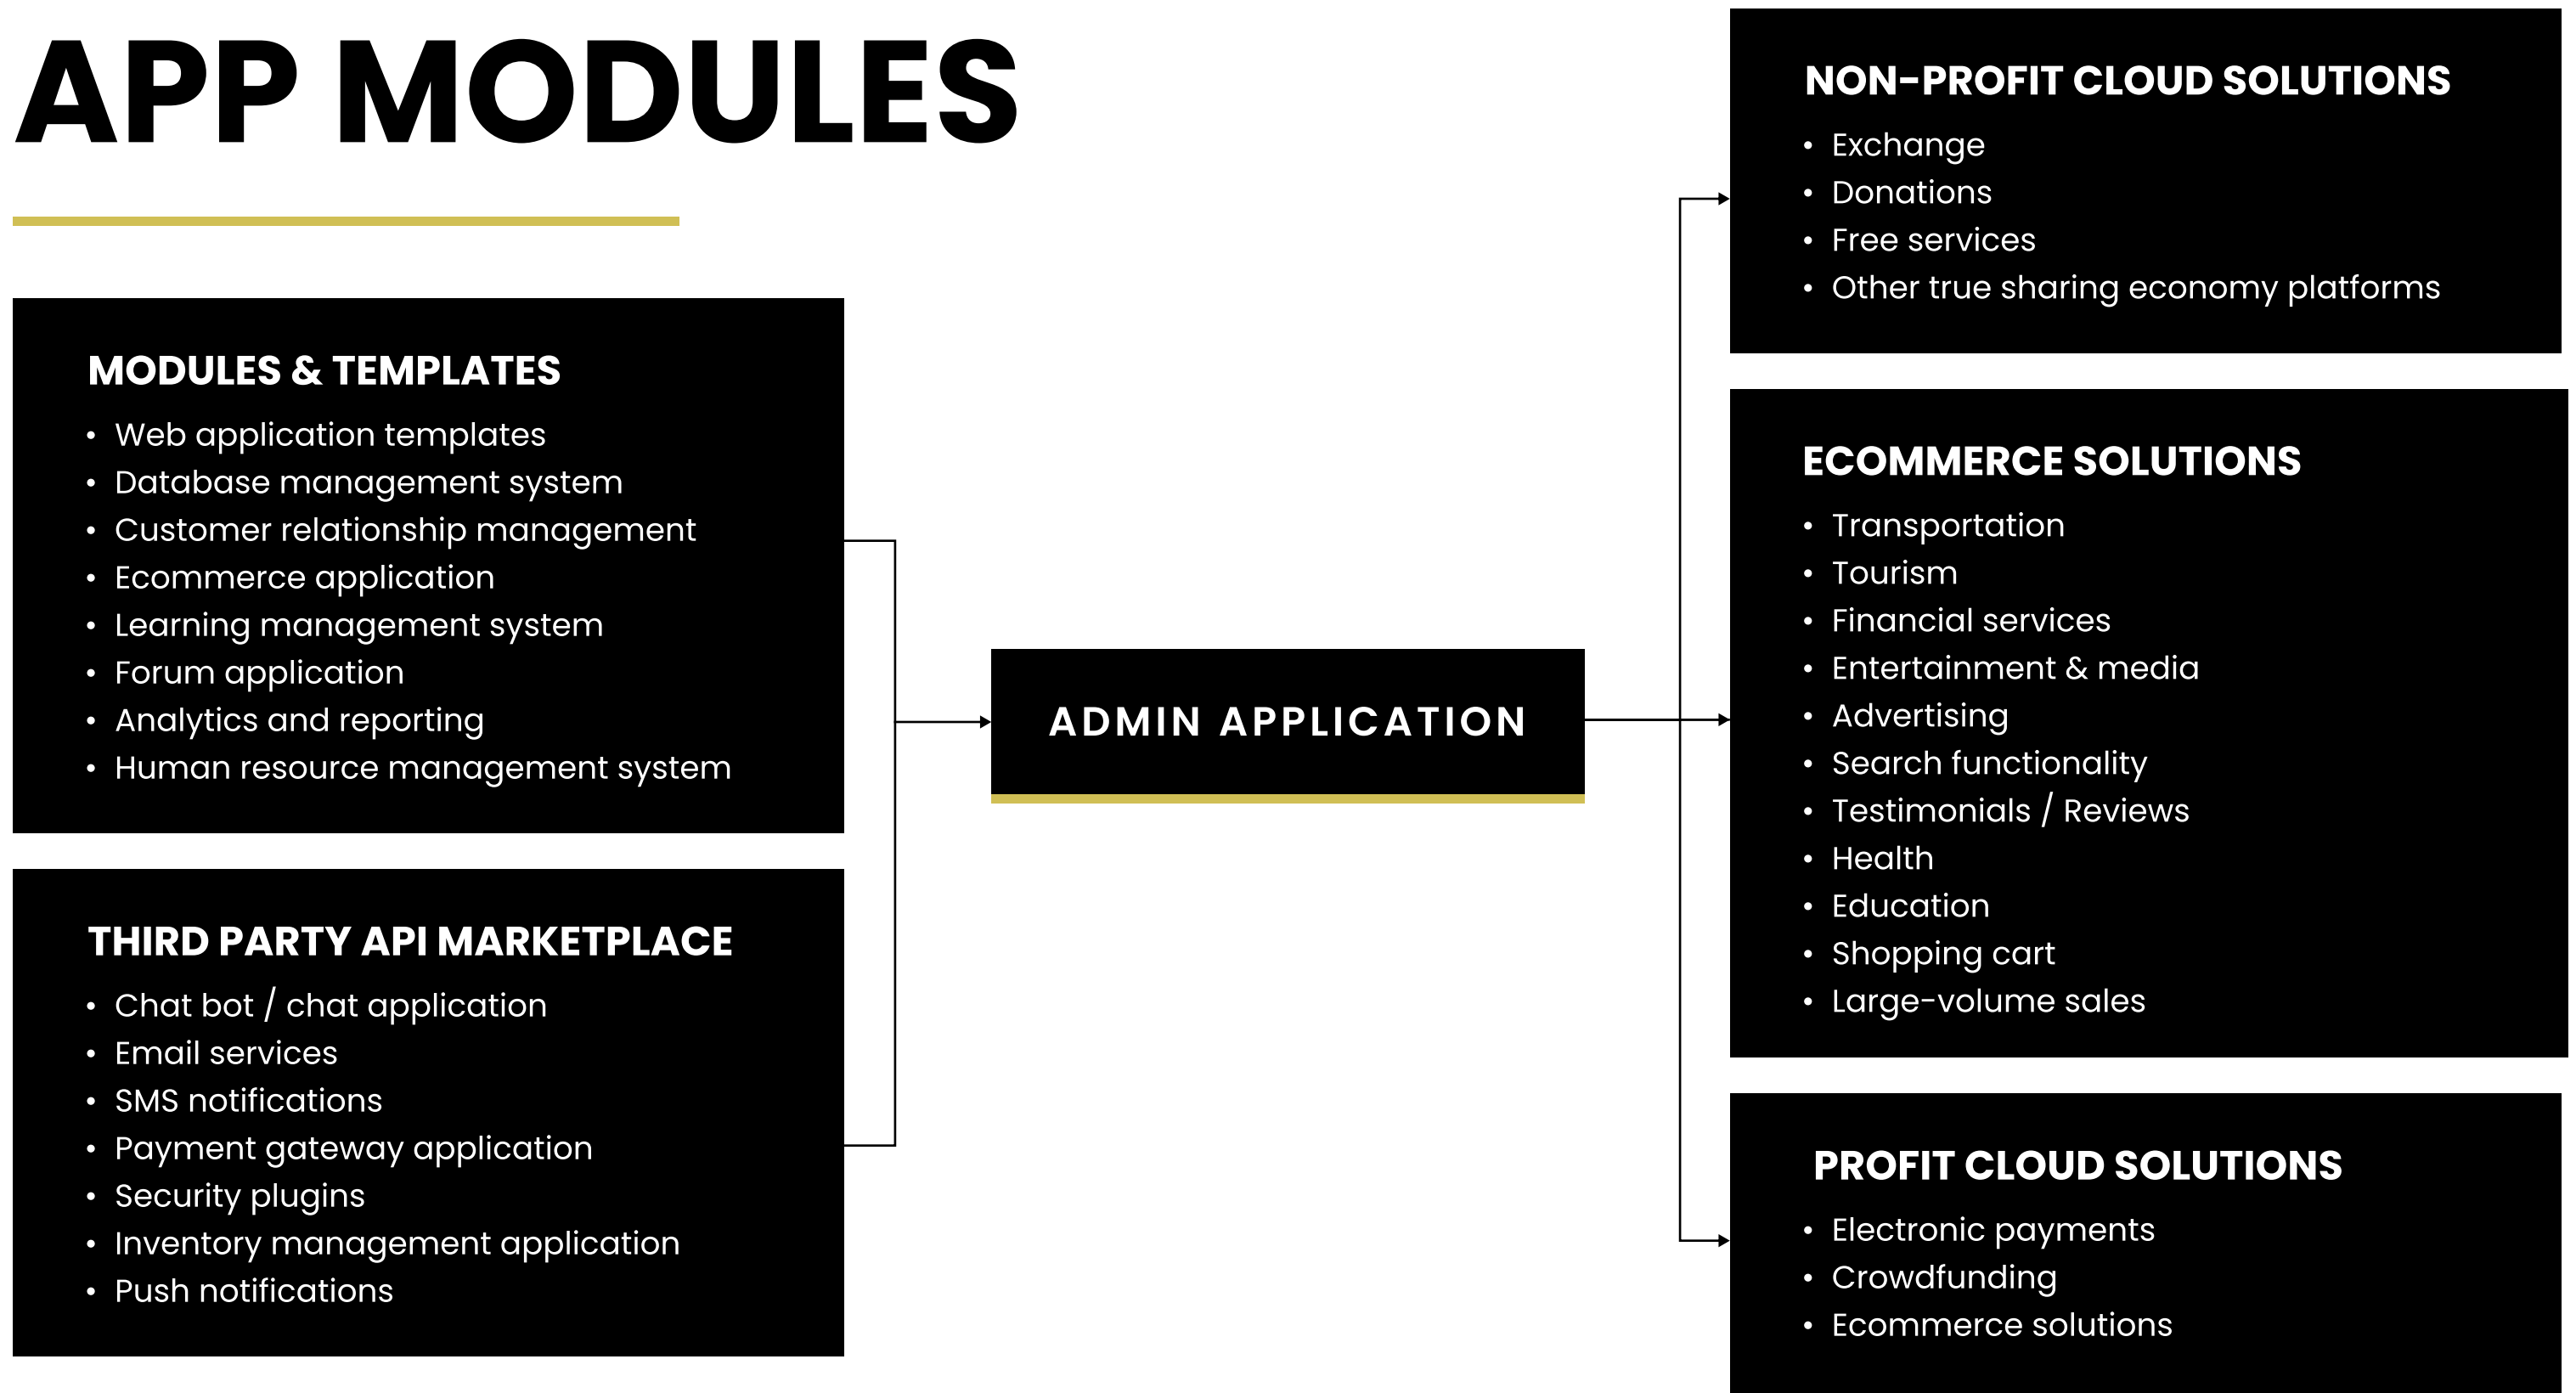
APP MODULES

MODULES & TEMPLATES
- Web application templates
- Database management system
- Customer relationship management
- Ecommerce application
- Learning management system
- Forum application
- Analytics and reporting
- Human resource management system

THIRD PARTY API MARKETPLACE
- Chat bot / chat application
- Email services
- SMS notifications
- Payment gateway application
- Security plugins
- Inventory management application
- Push notifications

ADMIN APPLICATION

NON-PROFIT CLOUD SOLUTIONS
- Exchange
- Donations
- Free services
- Other true sharing economy platforms

ECOMMERCE SOLUTIONS
- Transportation
- Tourism
- Financial services
- Entertainment & media
- Advertising
- Search functionality
- Testimonials / Reviews
- Health
- Education
- Shopping cart
- Large-volume sales

PROFIT CLOUD SOLUTIONS
- Electronic payments
- Crowdfunding
- Ecommerce solutions